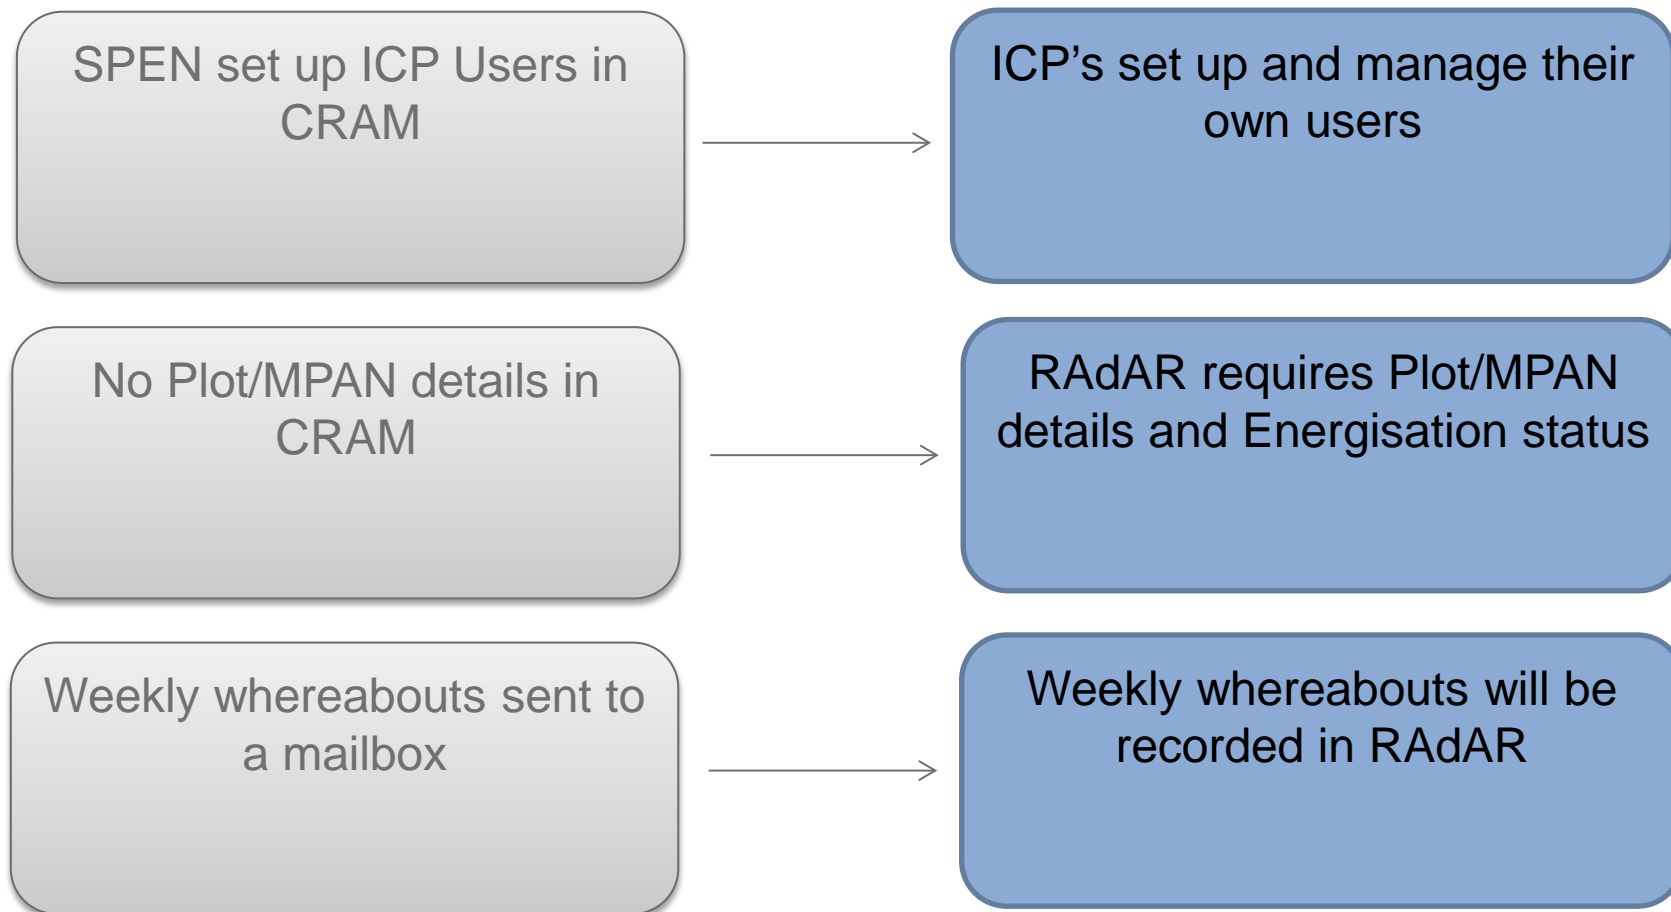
SPEN set up ICP Users in CRAM

ICP’s set up and manage their own users

No Plot/MPAN details in CRAM

RAdAR requires Plot/MPAN details and Energisation status

Weekly whereabouts sent to a mailbox

Weekly whereabouts will be recorded in RAdAR